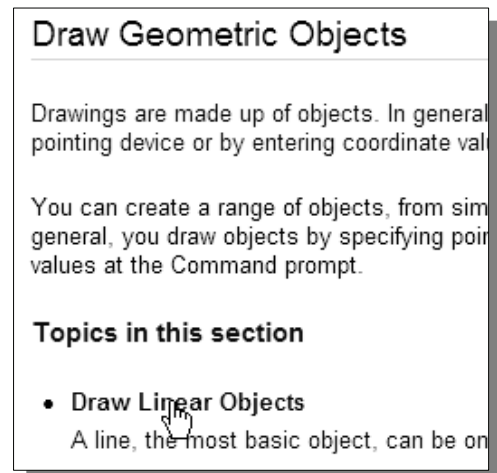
Draw Geometric Objects

Drawings are made up of objects. In general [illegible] pointing device or by entering coordinate val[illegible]

You can create a range of objects, from sim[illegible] general, you draw objects by specifying poin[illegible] values at the Command prompt.

Topics in this section

• Draw Linear Objects

A line, the most basic object, can be on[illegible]